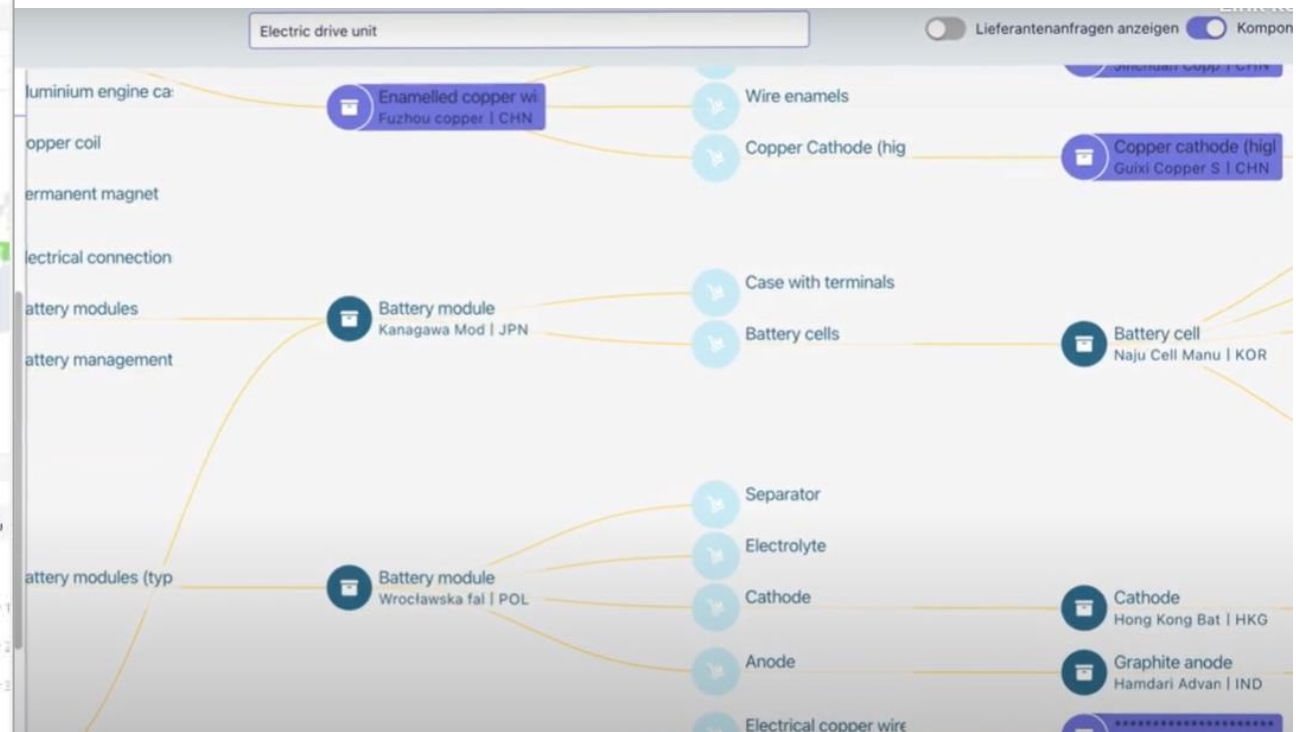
Electric drive unit

Lieferantenanfragen anzeigen

Kompon

luminium engine ca

opper coil

ermanent magnet

lectrical connection

attery modules

attery management

attery modules (typ

Enamelled copper wi
Fuzhou copper | CHN

Wire enamels

Copper Cathode (hig

Copper cathode (higl
Guixi Copper S | CHN

Battery module
Kanagawa Mod | JPN

Case with terminals

Battery cells

Battery cell
Naju Cell Manu | KOR

Battery module
Wrocławska fal | POL

Separator

Electrolyte

Cathode

Anode

Electrical copper wire

Cathode
Hong Kong Bat | HKG

Graphite anode
Hamdari Advan | IND

**********************